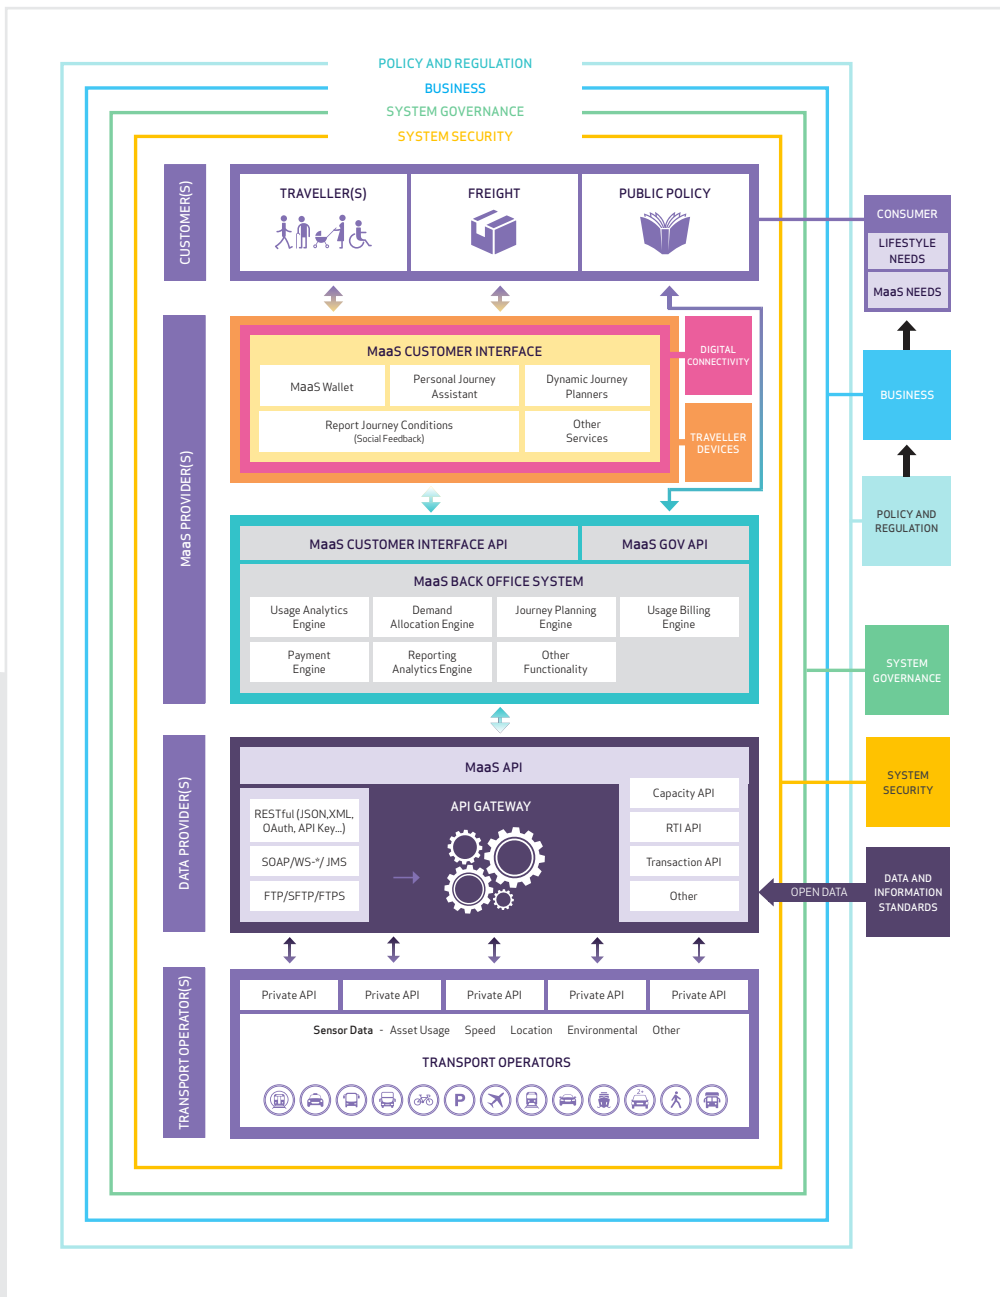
POLICY AND REGULATION
BUSINESS
SYSTEM GOVERNANCE
SYSTEM SECURITY

CUSTOMER(S)

TRAVELLER(S)

FREIGHT

PUBLIC POLICY

CONSUMER
LIFESTYLE NEEDS
MaaS NEEDS

MaaS PROVIDER(S)

MaaS CUSTOMER INTERFACE

MaaS Wallet

Personal Journey Assistant

Dynamic Journey Planners

Report Journey Conditions
(Social Feedback)

Other Services

DIGITAL CONNECTIVITY

TRAVELLER DEVICES

BUSINESS

POLICY AND REGULATION

MaaS CUSTOMER INTERFACE API

MaaS GOV API

MaaS BACK OFFICE SYSTEM

Usage Analytics Engine

Demand Allocation Engine

Journey Planning Engine

Usage Billing Engine

Payment Engine

Reporting Analytics Engine

Other Functionality

SYSTEM GOVERNANCE

SYSTEM SECURITY

DATA PROVIDER(S)

MaaS API

API GATEWAY

RESTful (JSON,XML, OAuth, API Key...)

SOAP/WS-*/ JMS

FTP/SFTP/FTPS

Capacity API

RTI API

Transaction API

Other

OPEN DATA

DATA AND INFORMATION STANDARDS

TRANSPORT OPERATOR(S)

Private API

Private API

Private API

Private API

Private API

Sensor Data - Asset Usage Speed Location Environmental Other

TRANSPORT OPERATORS

P